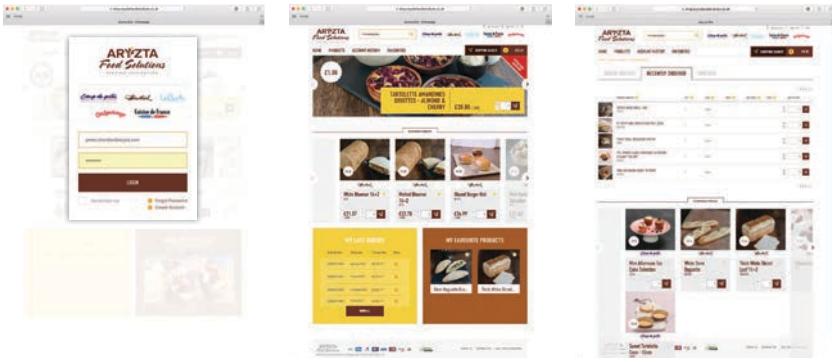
ARYZTA
Food Solutions

Coup de pates
Cuisine de France

LOGIN

Forgot Password
Create Account

ARYZTA
Food Solutions

HOME PRODUCTS ACCOUNT HISTORY FAVOURITES

£1.00

TARTELETTE AMANDINES DUETTES - ALMOND & CHERRY

White Bloomer
Seeded Bloomer
Glazed Burger Bun

MY LAST ORDERS
MY FAVOURITE PRODUCTS

ARYZTA
Food Solutions

HOME PRODUCTS ACCOUNT HISTORY FAVOURITES

RECENTLY ORDERED

White Baguette
Thick White Sliced
White Sour Baguette
Sweet Tartelette